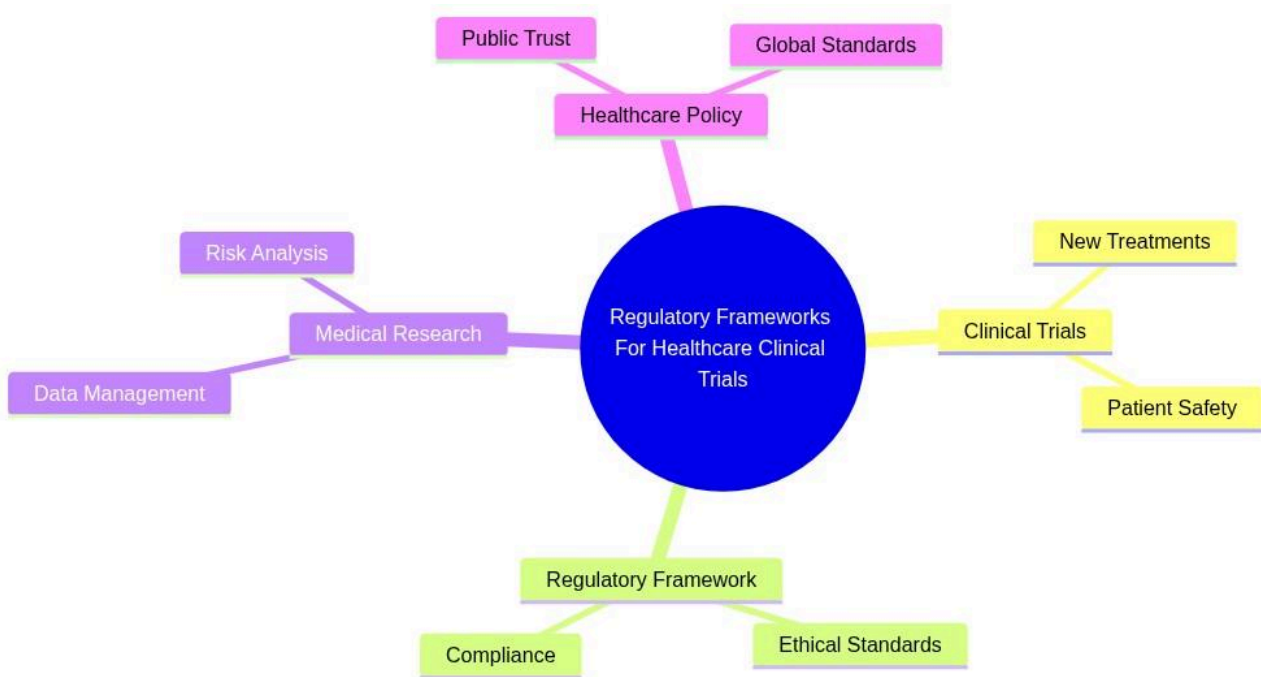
Public Trust

Global Standards

Healthcare Policy

Risk Analysis

Medical Research

Data Management

Regulatory Frameworks For Healthcare Clinical Trials

New Treatments

Clinical Trials

Patient Safety

Regulatory Framework

Compliance

Ethical Standards